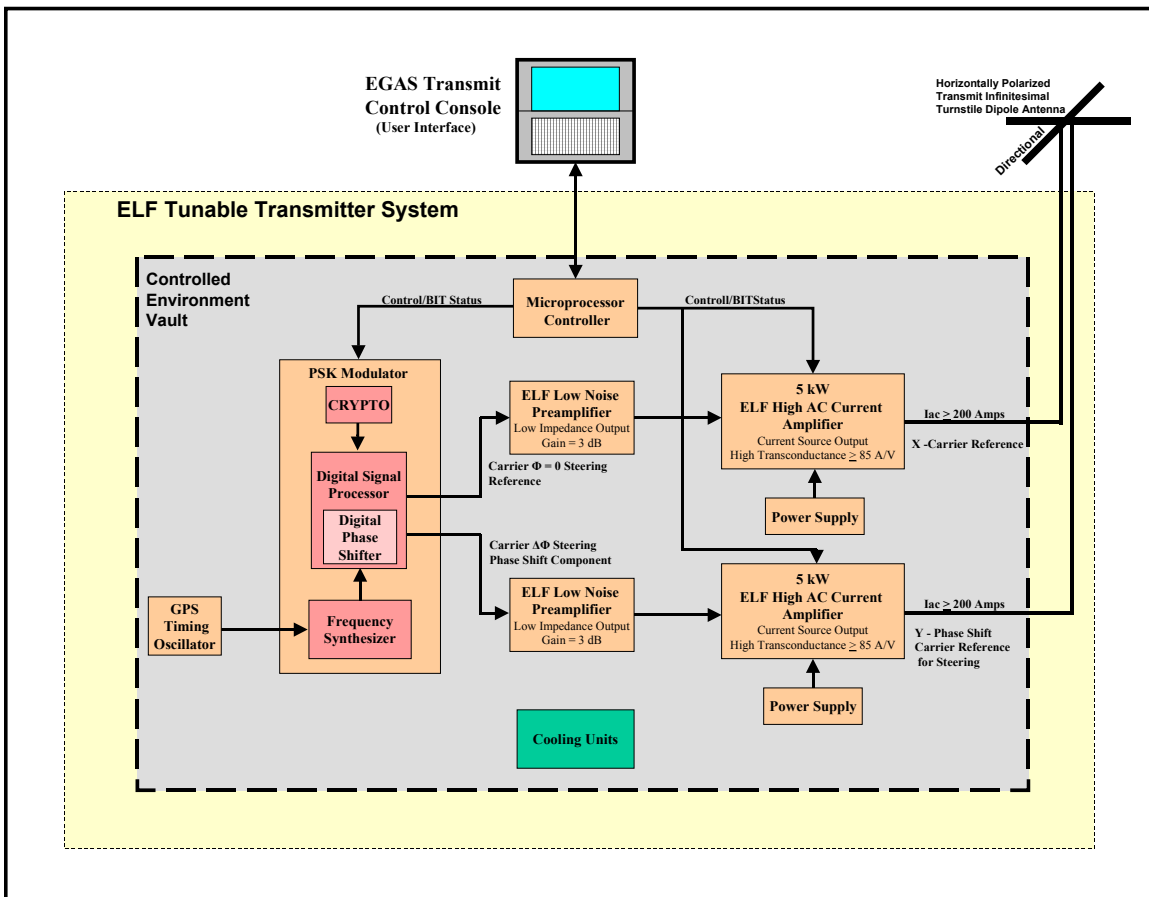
EGAS Transmit Control Console
(User Interface)

Horizontally Polarized Transmit Infinitesimal Turnstile Dipole Antenna

Directional

ELF Tunable Transmitter System

Controlled Environment Vault

Control/BIT Status

Microprocessor Controller

Control/BITStatus

PSK Modulator

CRYPTO

Digital Signal Processor

Digital Phase Shifter

Frequency Synthesizer

GPS Timing Oscillator

ELF Low Noise Preamplifier
Low Impedance Output
Gain = 3 dB

Carrier $\Phi = 0$ Steering Reference

Carrier $\Delta\Phi$ Steering Phase Shift Component

ELF Low Noise Preamplifier
Low Impedance Output
Gain = 3 dB

5 kW
ELF High AC Current Amplifier
Current Source Output
High Transconductance $\geq$ 85 A/V

Iac $\geq$ 200 Amps

X -Carrier Reference

Power Supply

5 kW
ELF High AC Current Amplifier
Current Source Output
High Transconductance $\geq$ 85 A/V

Iac $\geq$ 200 Amps

Y - Phase Shift Carrier Reference for Steering

Power Supply

Cooling Units